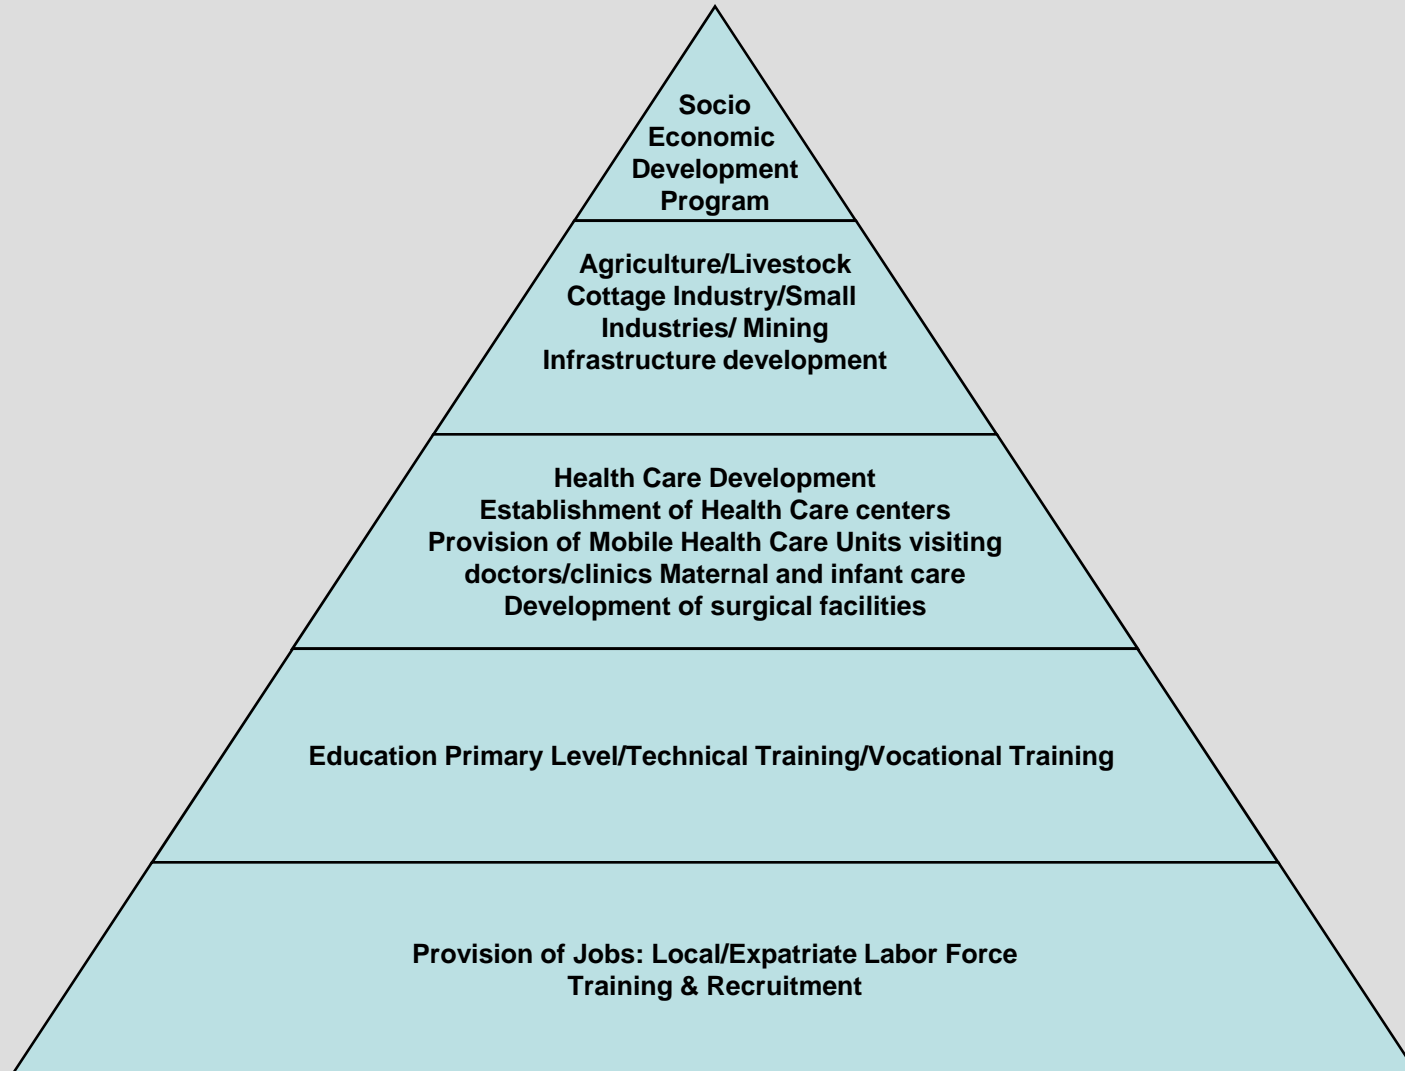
Socio Economic Development Program

Agriculture/Livestock
Cottage Industry/Small Industries/ Mining
Infrastructure development

Health Care Development
Establishment of Health Care centers
Provision of Mobile Health Care Units visiting doctors/clinics Maternal and infant care
Development of surgical facilities

Education Primary Level/Technical Training/Vocational Training

Provision of Jobs: Local/Expatriate Labor Force
Training & Recruitment